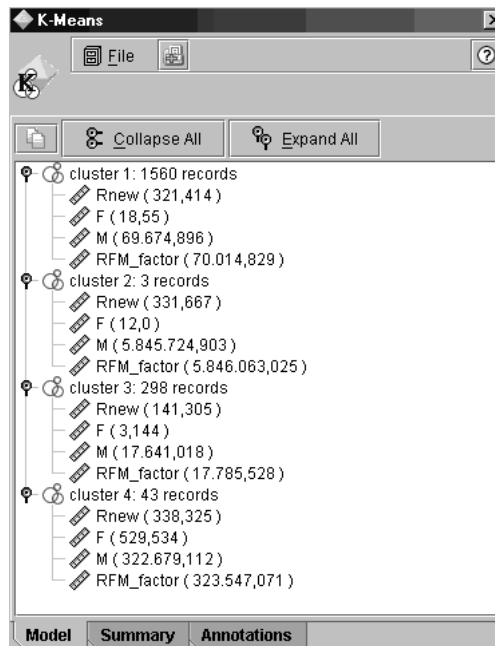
K-Means

File

Collapse All

Expand All

cluster 1: 1560 records
Rnew ( 321,414 )
F ( 18,55 )
M ( 69.674,896 )
RFM_factor ( 70.014,829 )
cluster 2: 3 records
Rnew ( 331,667 )
F ( 12,0 )
M ( 5.845.724,903 )
RFM_factor ( 5.846.063,025 )
cluster 3: 298 records
Rnew ( 141,305 )
F ( 3,144 )
M ( 17.641,018 )
RFM_factor ( 17.785,528 )
cluster 4: 43 records
Rnew ( 338,325 )
F ( 529,534 )
M ( 322.679,112 )
RFM_factor ( 323.547,071 )

Model | Summary | Annotations